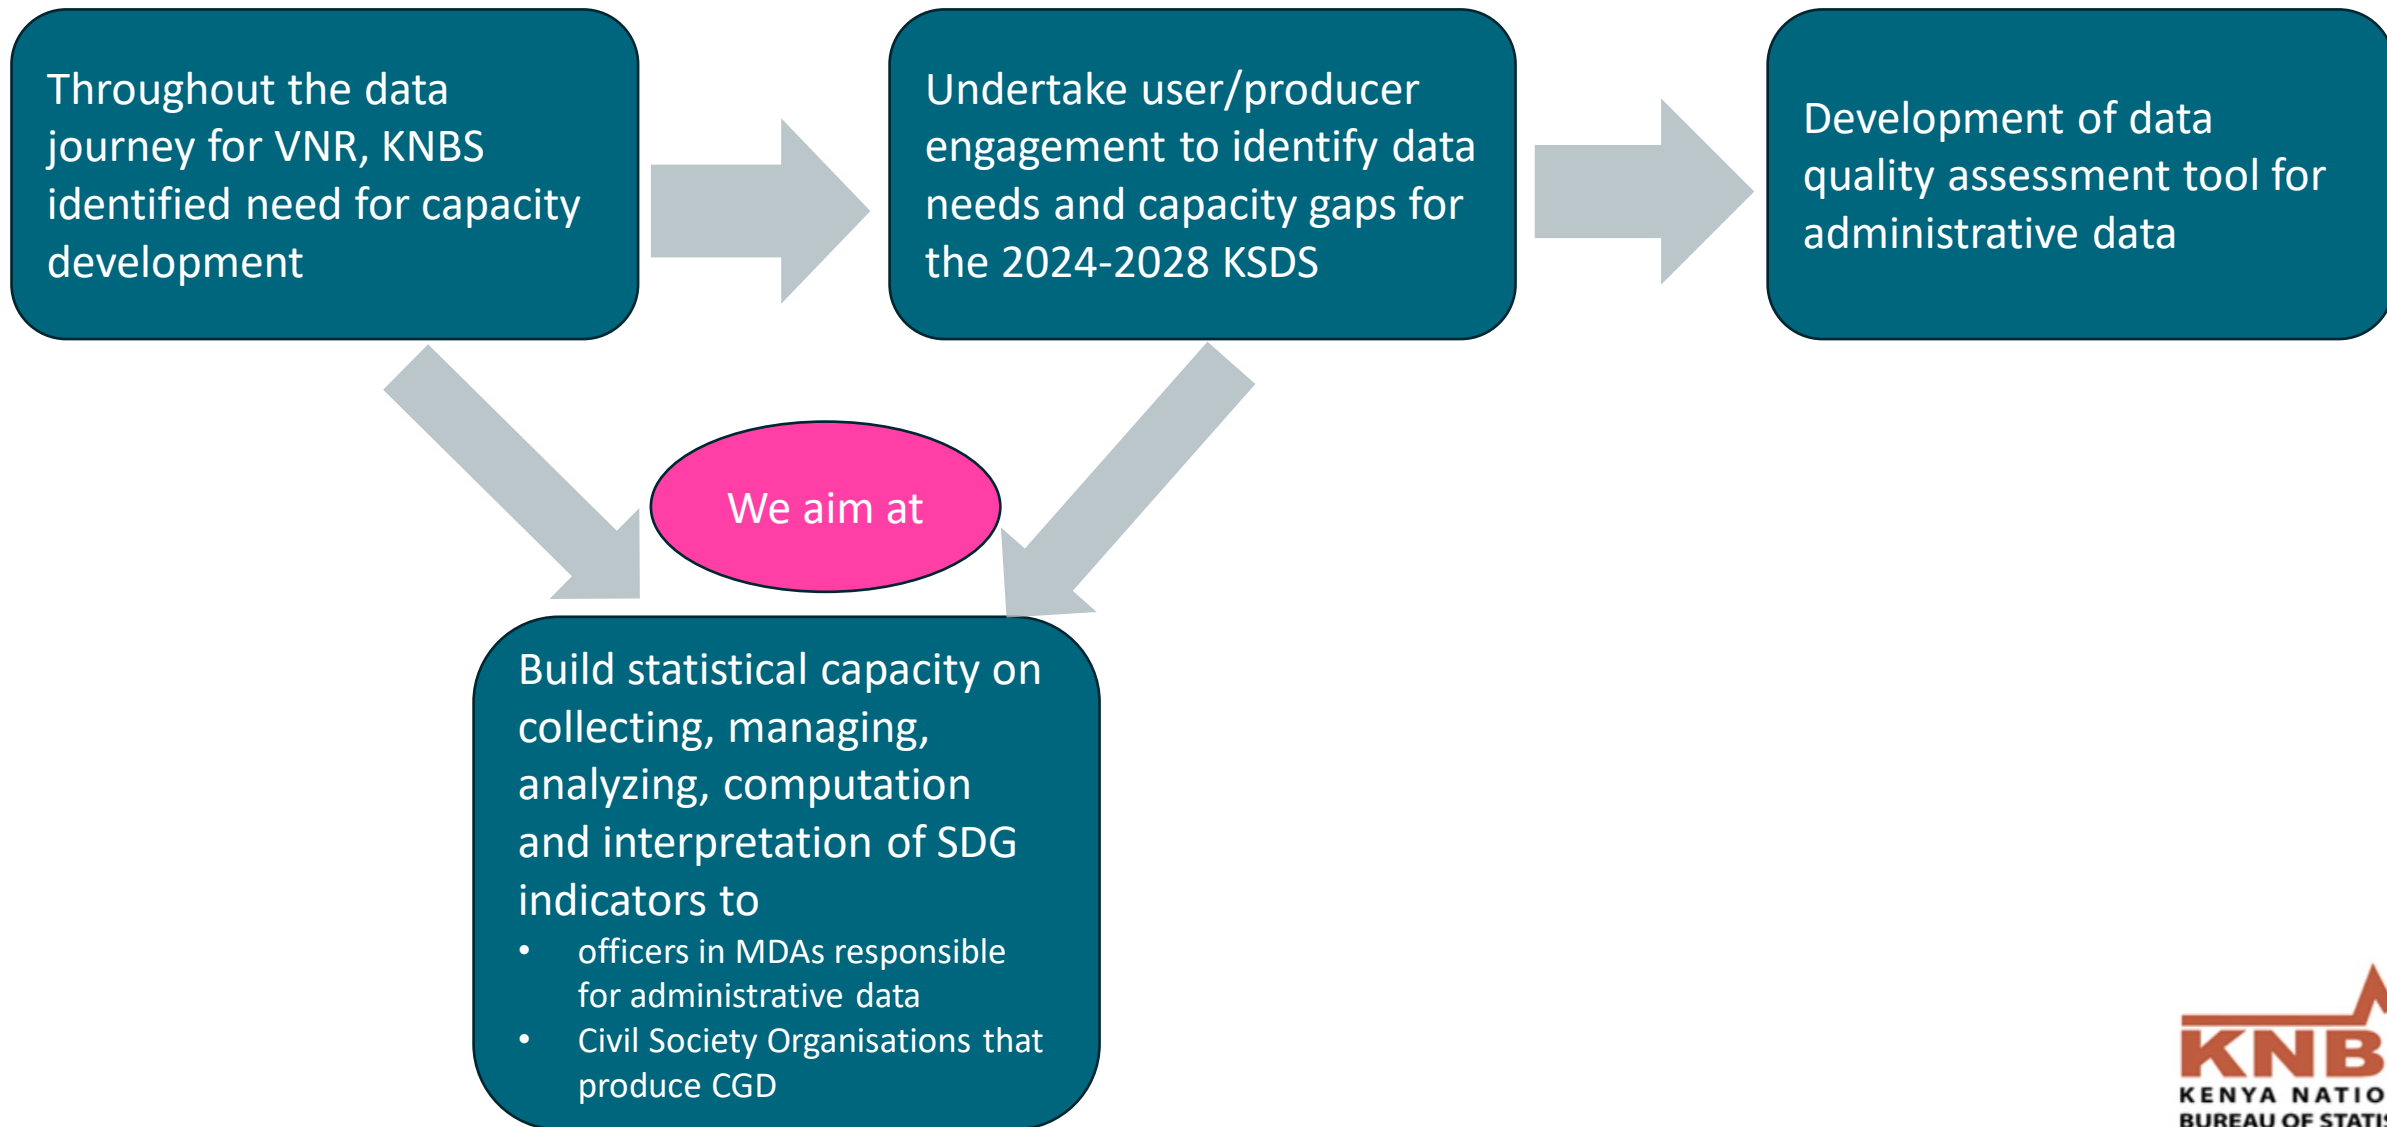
Throughout the data journey for VNR, KNBS identified need for capacity development

Undertake user/producer engagement to identify data needs and capacity gaps for the 2024-2028 KSDS

Development of data quality assessment tool for administrative data

We aim at

Build statistical capacity on collecting, managing, analyzing, computation and interpretation of SDG indicators to

- officers in MDAs responsible for administrative data
- Civil Society Organisations that produce CGD

KNB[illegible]
KENYA NATIO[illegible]
BUREAU OF STATIS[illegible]